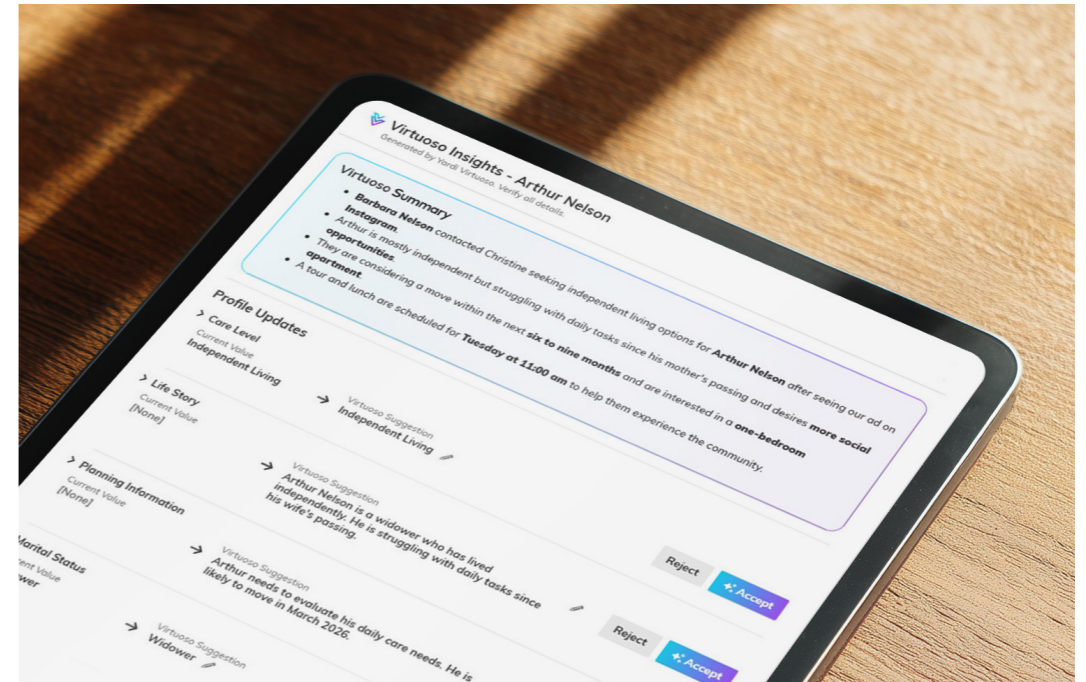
Virtuoso Insights - Arthur Nelson
Generated by Yardi Virtuoso. Verify all details.

Virtuoso Summary
• Barbara Nelson contacted Christine seeking independent living options for Arthur Nelson after seeing our ad on Instagram.
• Arthur is mostly independent but struggling with daily tasks since his mother's passing and desires more social opportunities.
• They are considering a move within the next six to nine months and are interested in a one-bedroom apartment.
• A tour and lunch are scheduled for Tuesday at 11:00 am to help them experience the community.

Profile Updates

> Care Level
Current Value
Independent Living

> Life Story
Current Value
[None]
Virtuoso Suggestion
Independent Living

> Planning Information
Current Value
[None]
Virtuoso Suggestion
Arthur Nelson is a widower who has lived independently. He is struggling with daily tasks since his wife's passing.

Reject
Accept

Marital Status
rent Value
wer
Virtuoso Suggestion
Arthur needs to evaluate his daily care needs. He is likely to move in March 2026.

Reject
Accept

Virtuoso Suggestion
Widower